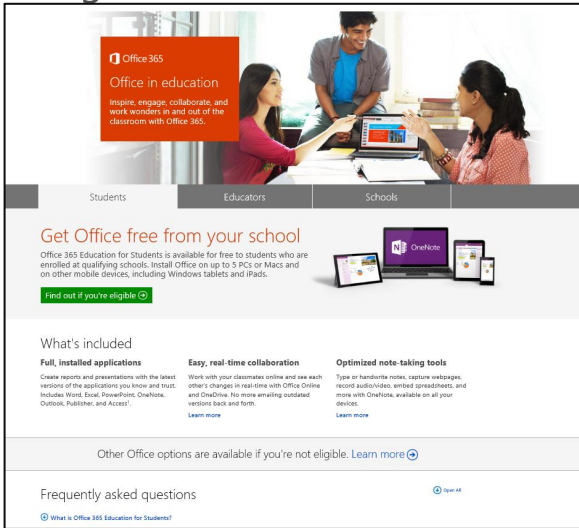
Office 365

Office in education

Inspire, engage, collaborate, and work wonders in and out of the classroom with Office 365.

Students | Educators | Schools

Get Office free from your school

Office 365 Education for Students is available for free to students who are enrolled at qualifying schools. Install Office on up to 5 PCs or Macs and on other mobile devices, including Windows tablets and iPads.

Find out if you're eligible

OneNote

What's included

Full, installed applications

Create reports and presentations with the latest versions of the applications you know and trust. Includes Word, Excel, PowerPoint, OneNote, Outlook, Publisher, and Access¹.

Easy, real-time collaboration

Work with your classmates online and see each other's changes in real-time with Office Online and OneDrive. No more emailing outdated versions back and forth.

Learn more

Optimized note-taking tools

Type or handwrite notes, capture webpages, record audio/video, embed spreadsheets, and more with OneNote, available on all your devices.

Learn more

Other Office options are available if you're not eligible. Learn more

Frequently asked questions

Open All

What is Office 365 Education for Students?